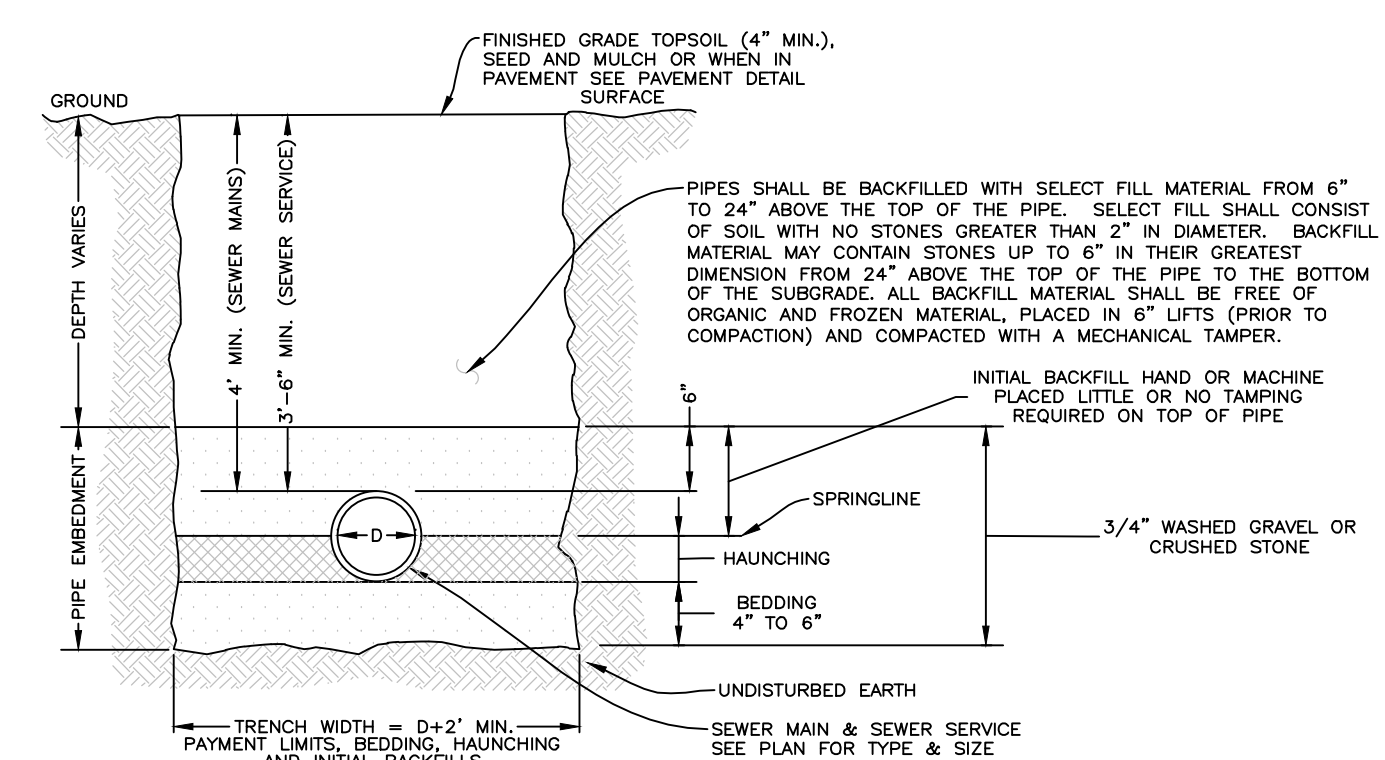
FINISHED GRADE TOPSOIL (4" MIN.), SEED AND MULCH OR WHEN IN PAVEMENT SEE PAVEMENT DETAIL SURFACE

GROUND

DEPTH VARIES

4' MIN. (SEWER MAINS)

3'-6" MIN. (SEWER SERVICE)

PIPES SHALL BE BACKFILLED WITH SELECT FILL MATERIAL FROM 6" TO 24" ABOVE THE TOP OF THE PIPE. SELECT FILL SHALL CONSIST OF SOIL WITH NO STONES GREATER THAN 2" IN DIAMETER. BACKFILL MATERIAL MAY CONTAIN STONES UP TO 6" IN THEIR GREATEST DIMENSION FROM 24" ABOVE THE TOP OF THE PIPE TO THE BOTTOM OF THE SUBGRADE. ALL BACKFILL MATERIAL SHALL BE FREE OF ORGANIC AND FROZEN MATERIAL, PLACED IN 6" LIFTS (PRIOR TO COMPACTION) AND COMPACTED WITH A MECHANICAL TAMPER.

6"

INITIAL BACKFILL HAND OR MACHINE PLACED LITTLE OR NO TAMPING REQUIRED ON TOP OF PIPE

PIPE EMBEDMENT

D

SPRINGLINE

3/4" WASHED GRAVEL OR CRUSHED STONE

HAUNCHING

BEDDING 4" TO 6"

UNDISTURBED EARTH

TRENCH WIDTH = D+2' MIN. PAYMENT LIMITS, BEDDING, HAUNCHING AND INITIAL BACKFILLS

SEWER MAIN & SEWER SERVICE SEE PLAN FOR TYPE & SIZE